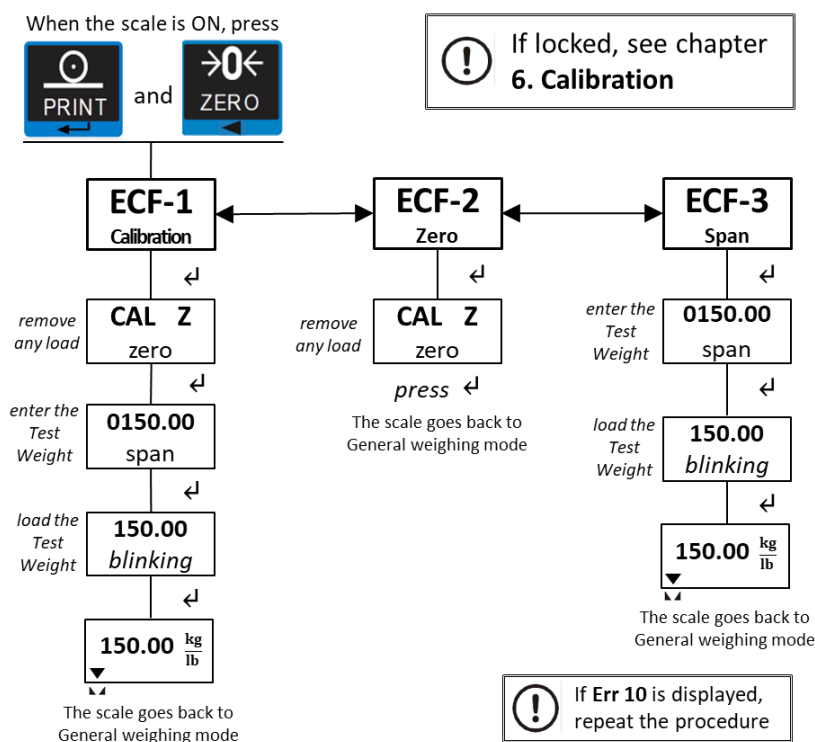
When the scale is ON, press

PRINT and →0← ZERO

If locked, see chapter **6. Calibration**

**ECF-1**
**Calibration**

↵

remove any load

**CAL Z**
zero

↵

enter the Test Weight

**0150.00**
span

↵

load the Test Weight

**150.00**
*blinking*

↵

**150.00** $\frac{kg}{lb}$

The scale goes back to General weighing mode

**ECF-2**
**Zero**

↵

remove any load

**CAL Z**
zero

*press* ↵

The scale goes back to General weighing mode

**ECF-3**
**Span**

↵

enter the Test Weight

**0150.00**
span

↵

load the Test Weight

**150.00**
*blinking*

↵

**150.00** $\frac{kg}{lb}$

The scale goes back to General weighing mode

If **Err 10** is displayed, repeat the procedure